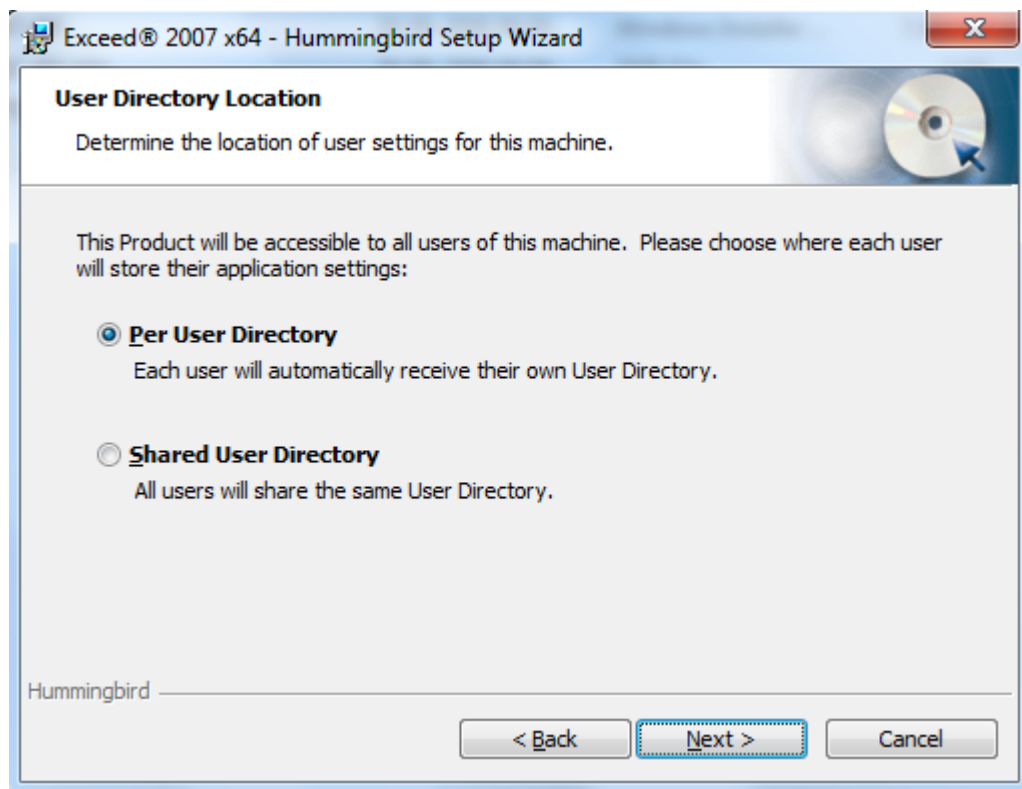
Exceed® 2007 x64 - Hummingbird Setup Wizard

User Directory Location

Determine the location of user settings for this machine.

This Product will be accessible to all users of this machine. Please choose where each user will store their application settings:

Per User Directory
Each user will automatically receive their own User Directory.

Shared User Directory
All users will share the same User Directory.

Hummingbird

< Back
Next >
Cancel